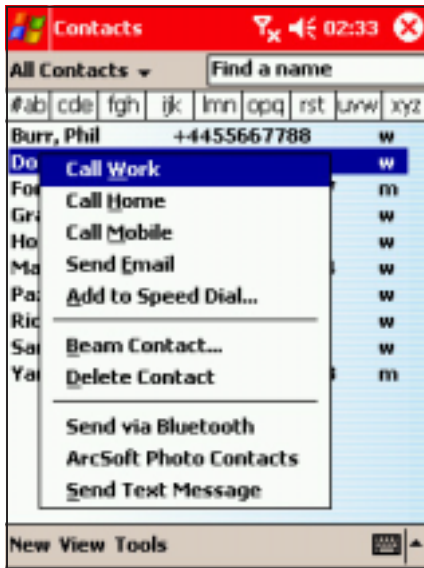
Contacts 02:33

All Contacts ▾ Find a name

#ab cde fgh ijk lmn opq rst uvw xyz

Burr, Phil +4455667788 w

Do w

Fo m

Gr w

Ho w

Ma w

Pa w

Ric w

Sa w

Ya m

Call Work
Call Home
Call Mobile
Send Email
Add to Speed Dial...
Beam Contact...
Delete Contact
Send via Bluetooth
ArcSoft Photo Contacts
Send Text Message

New View Tools